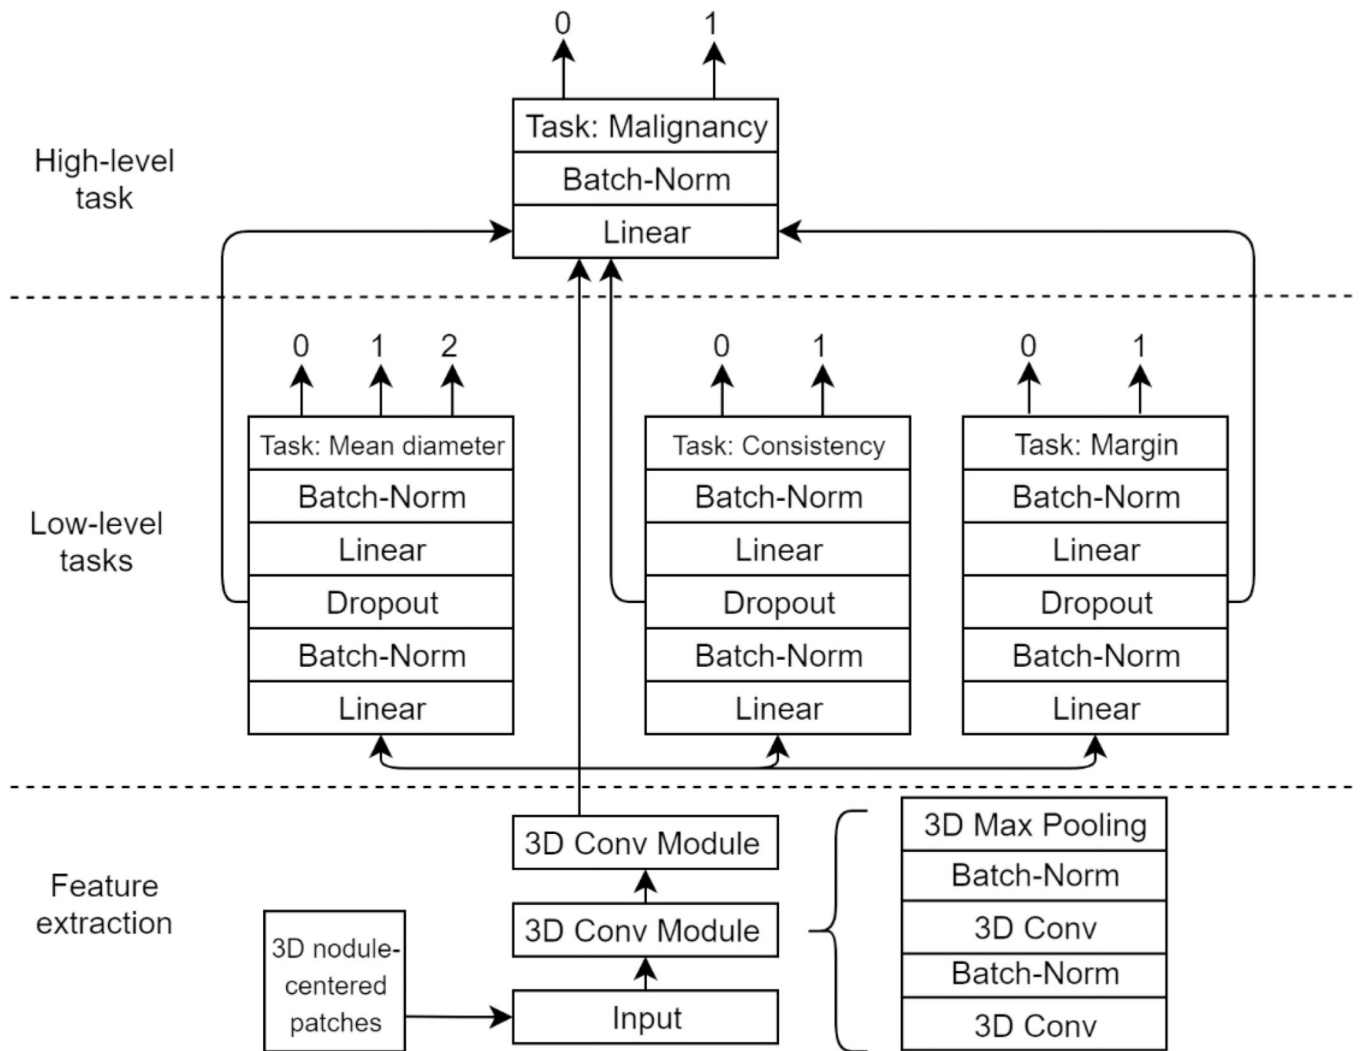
0 1

Task: Malignancy
Batch-Norm
Linear

High-level task

0 1 2

Task: Mean diameter
Batch-Norm
Linear
Dropout
Batch-Norm
Linear

0 1

Task: Consistency
Batch-Norm
Linear
Dropout
Batch-Norm
Linear

0 1

Task: Margin
Batch-Norm
Linear
Dropout
Batch-Norm
Linear

Low-level tasks

Feature extraction

3D nodule-centered patches

3D Conv Module
3D Conv Module
Input

3D Max Pooling
Batch-Norm
3D Conv
Batch-Norm
3D Conv